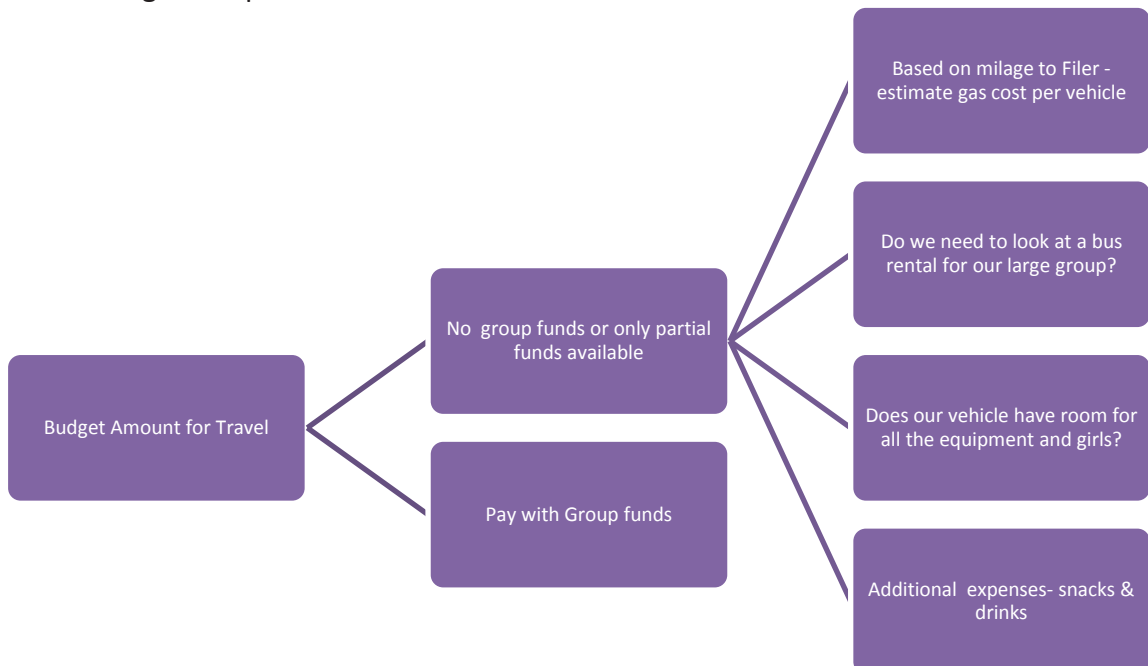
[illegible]

Budget Amount for Travel

No group funds or only partial funds available

Pay with Group funds

Based on milage to Filer - estimate gas cost per vehicle

Do we need to look at a bus rental for our large group?

Does our vehicle have room for all the equipment and girls?

Additional expenses- snacks & drinks